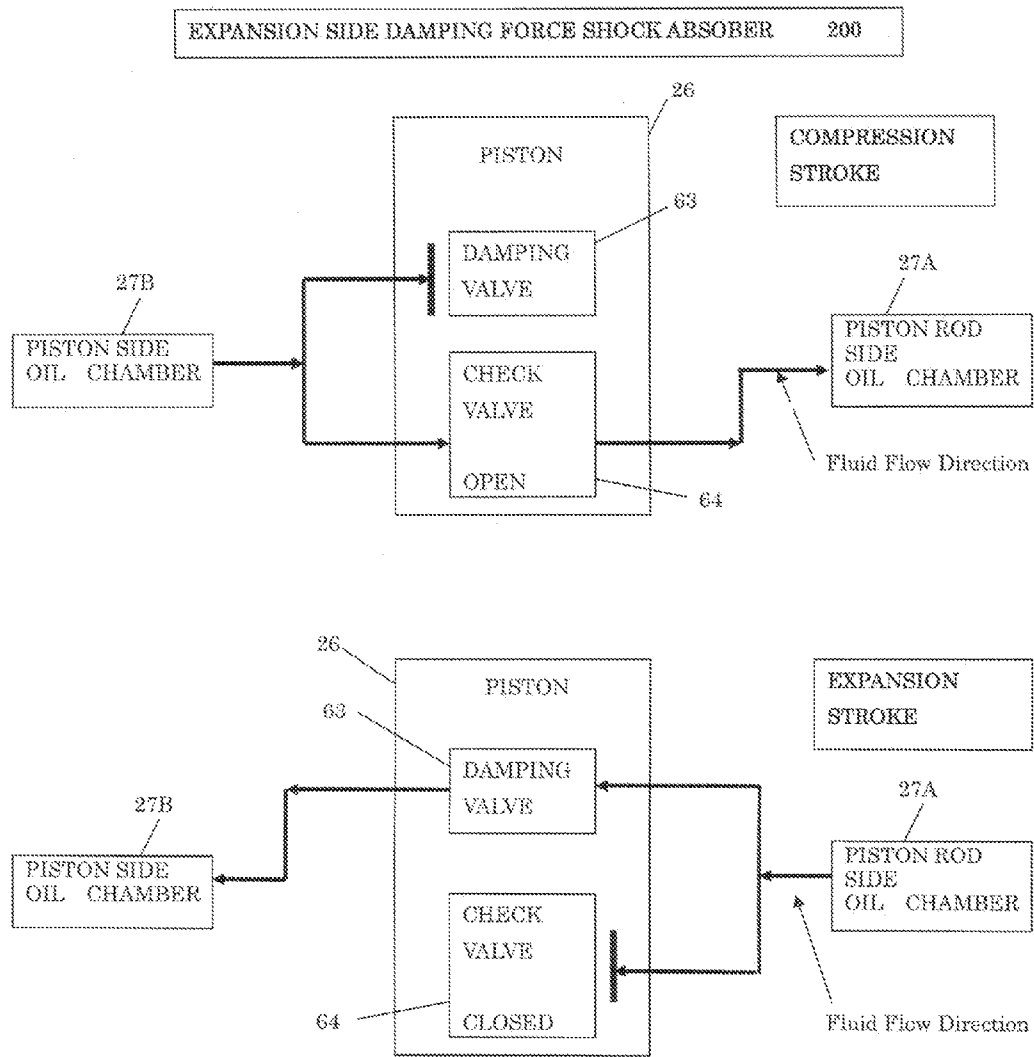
EXPANSION SIDE DAMPING FORCE SHOCK ABSOBER 200

26

PISTON

COMPRESSION STROKE

63

DAMPING VALVE

27B

PISTON SIDE OIL CHAMBER

CHECK VALVE

OPEN

27A

PISTON ROD SIDE OIL CHAMBER

Fluid Flow Direction

64

26

PISTON

EXPANSION STROKE

63

DAMPING VALVE

27B

PISTON SIDE OIL CHAMBER

27A

PISTON ROD SIDE OIL CHAMBER

CHECK VALVE

64

CLOSED

Fluid Flow Direction